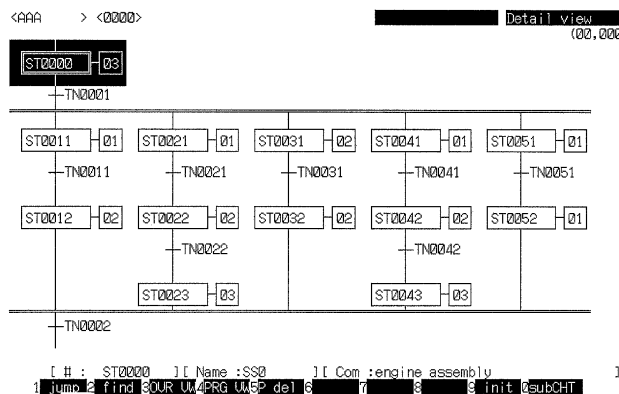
<AAA > <0000>

Detail view
(00,000

ST0000 03
TN0001

ST0011 01
TN0011
ST0012 02

ST0021 01
TN0021
ST0022 02
TN0022
ST0023 03

ST0031 02
TN0031
ST0032 02

ST0041 01
TN0041
ST0042 02
TN0042
ST0043 03

ST0051 01
TN0051
ST0052 01

TN0002

[ # : ST0000 ][ Name :SS0 ][ Com :engine assembly ]
1 jump 2 find 3OVR VW4PRG VW5P del 6 7 8 9 init 0subCHT